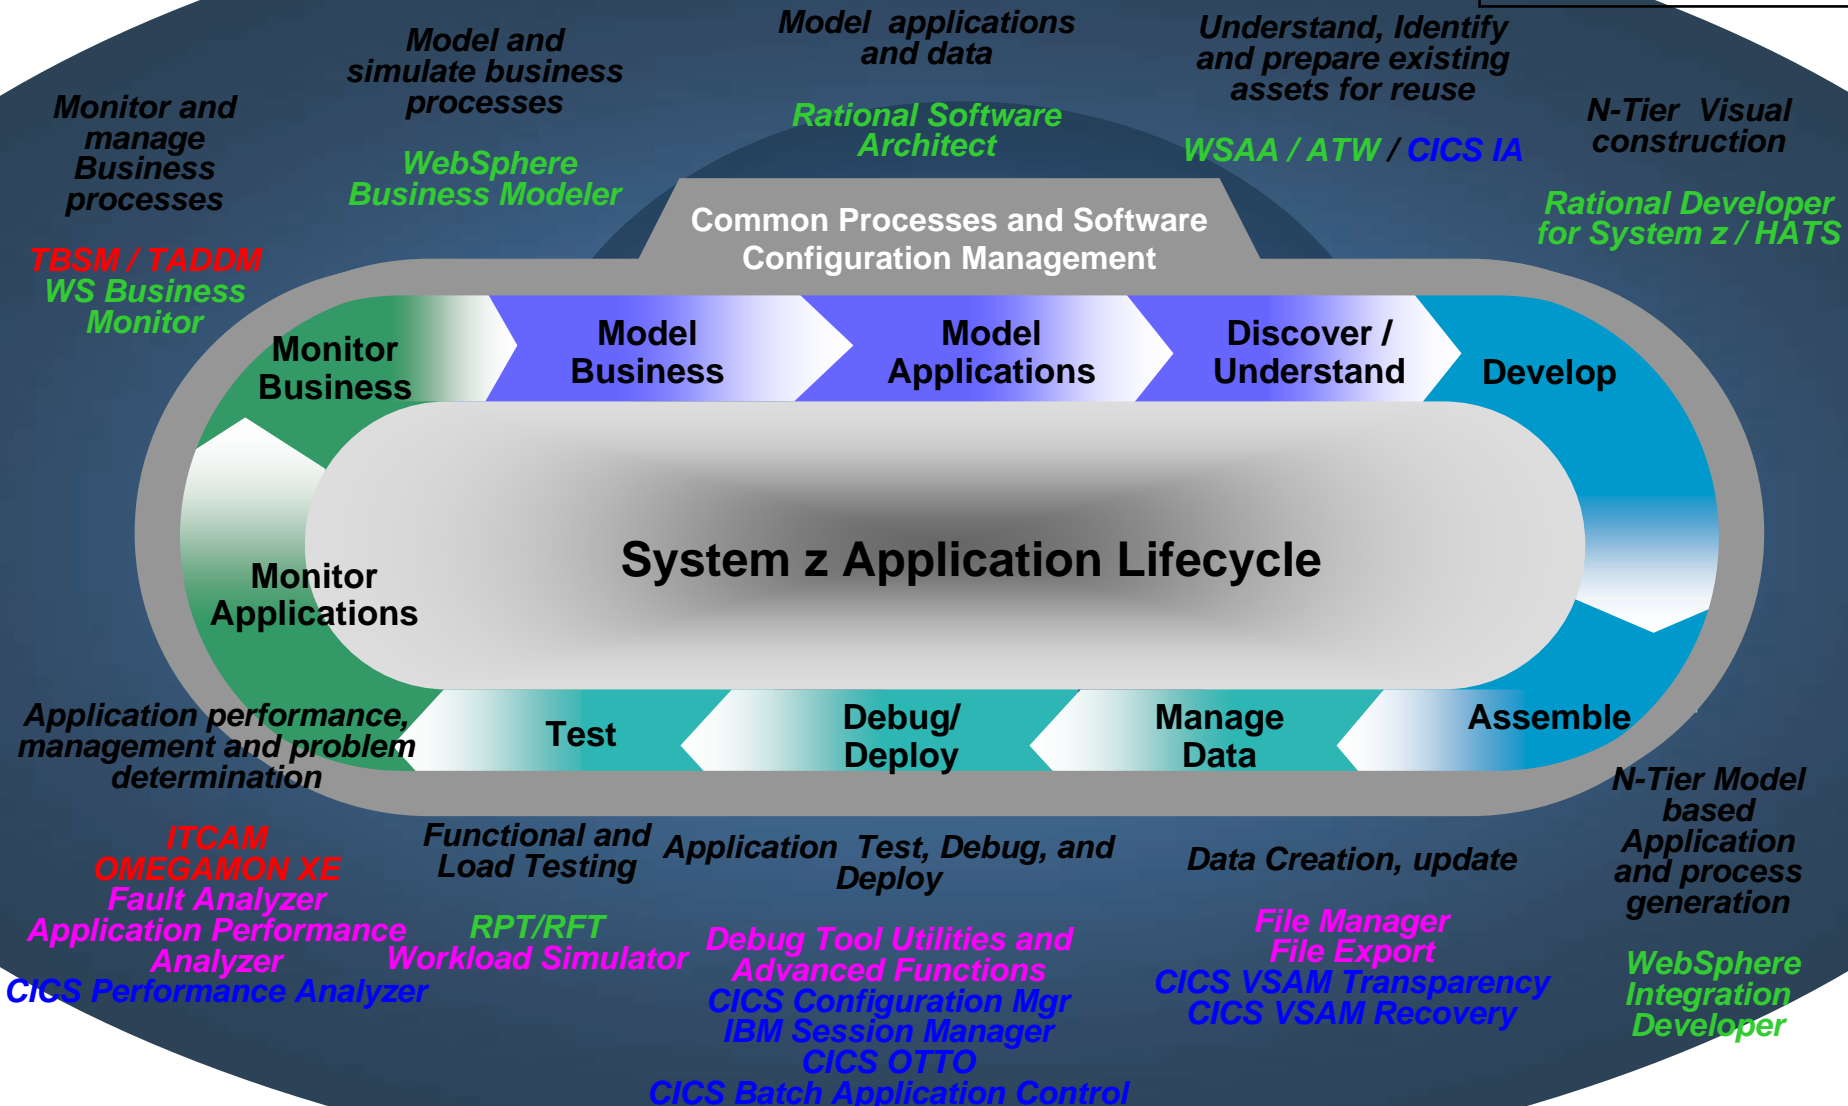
Monitor and manage Business processes

TBSM / TADDM
WS Business Monitor

Model and simulate business processes

WebSphere Business Modeler

Model applications and data

Rational Software Architect

Understand, Identify and prepare existing assets for reuse

WSAA / ATW / CICS IA

N-Tier Visual construction

Rational Developer for System z / HATS

Common Processes and Software Configuration Management

Monitor Business

Model Business

Model Applications

Discover / Understand

Develop

System z Application Lifecycle

Monitor Applications

Test

Debug/ Deploy

Manage Data

Assemble

Application performance, management and problem determination

ITCAM
OMEGAMON XE
Fault Analyzer
Application Performance Analyzer
CICS Performance Analyzer

Functional and Load Testing

RPT/RFT
Workload Simulator

Application Test, Debug, and Deploy

Debug Tool Utilities and Advanced Functions
CICS Configuration Mgr
IBM Session Manager
CICS OTTO
CICS Batch Application Control

Data Creation, update

File Manager
File Export
CICS VSAM Transparency
CICS VSAM Recovery

N-Tier Model based Application and process generation

WebSphere Integration Developer